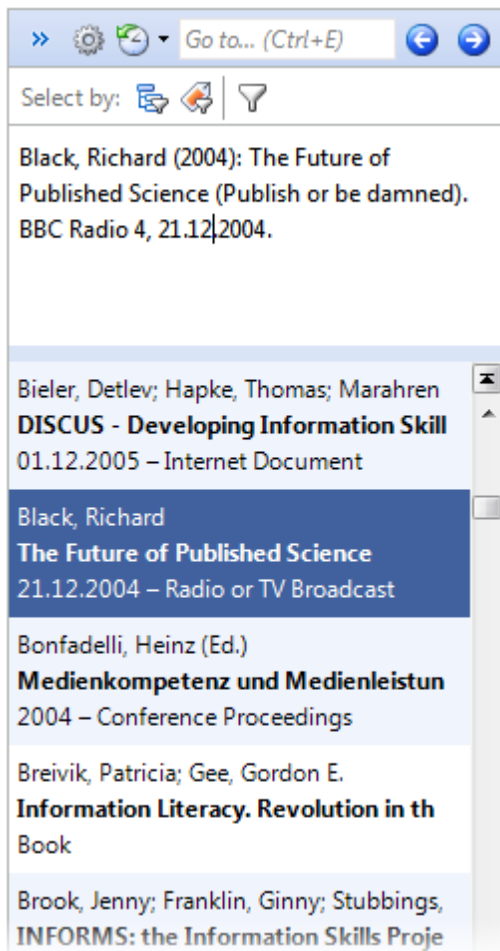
» Go to... (Ctrl+E)

Select by:

Black, Richard (2004): The Future of Published Science (Publish or be damned). BBC Radio 4, 21.12.2004.

Bieler, Detlev; Hapke, Thomas; Marahren
**DISCUS - Developing Information Skill**
01.12.2005 – Internet Document

Black, Richard
**The Future of Published Science**
21.12.2004 – Radio or TV Broadcast

Bonfadelli, Heinz (Ed.)
**Medienkompetenz und Medienleistun**
2004 – Conference Proceedings

Breivik, Patricia; Gee, Gordon E.
**Information Literacy. Revolution in th**
Book

Brook, Jenny; Franklin, Ginny; Stubbings,
**INFORMS: the Information Skills Proje**